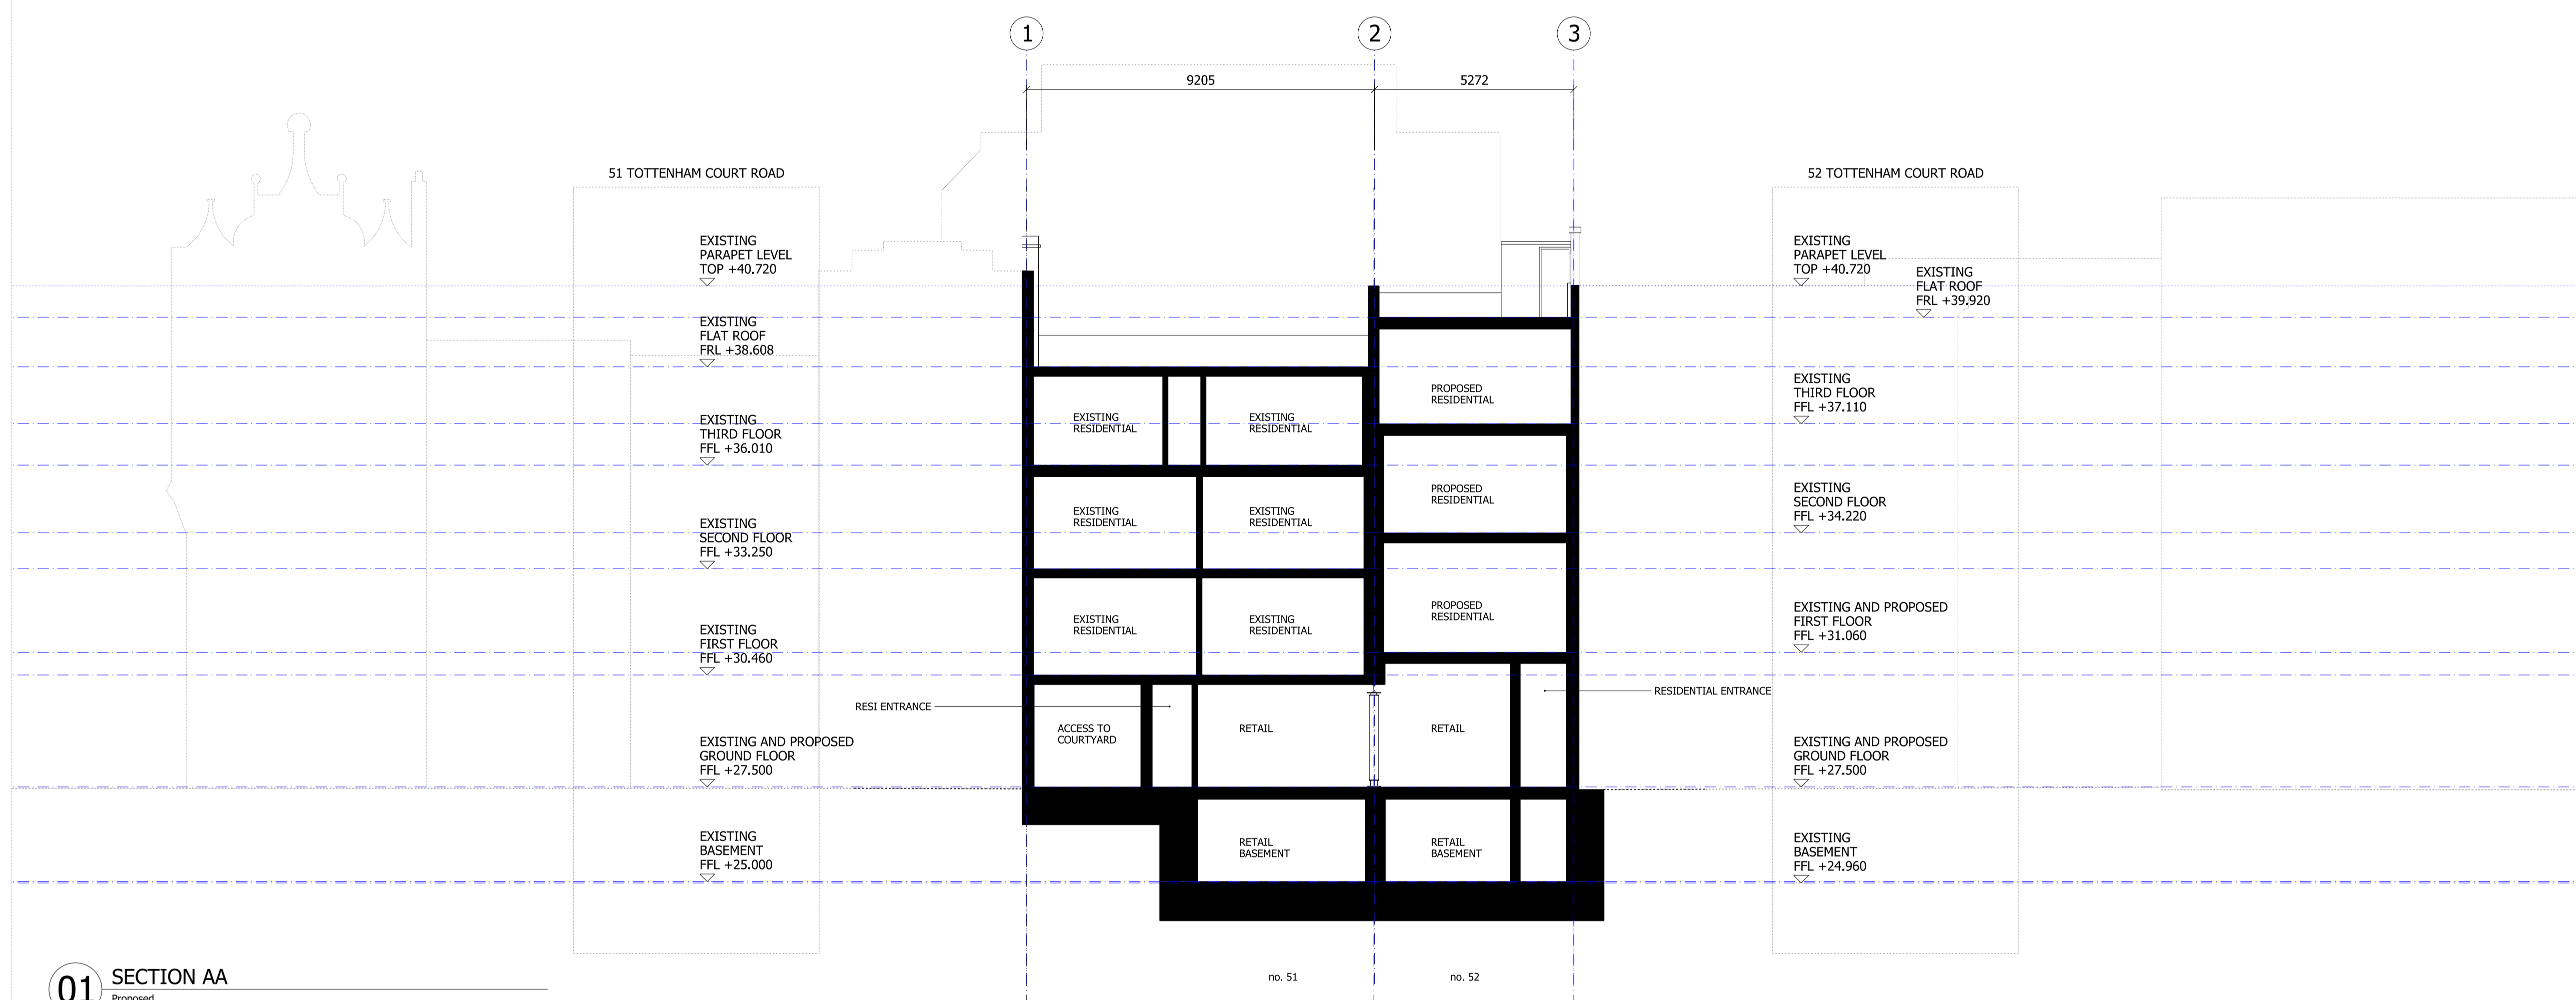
1
2
3
9205
5272

51 TOTTENHAM COURT ROAD

EXISTING
PARAPET LEVEL
TOP +40.720

EXISTING
FLAT ROOF
FRL +38.608

EXISTING
THIRD FLOOR
FFL +36.010

EXISTING
SECOND FLOOR
FFL +33.250

EXISTING
FIRST FLOOR
FFL +30.460

EXISTING AND PROPOSED
GROUND FLOOR
FFL +27.500

EXISTING
BASEMENT
FFL +25.000

EXISTING RESIDENTIAL
EXISTING RESIDENTIAL
EXISTING RESIDENTIAL
EXISTING RESIDENTIAL
EXISTING RESIDENTIAL
EXISTING RESIDENTIAL

PROPOSED RESIDENTIAL
PROPOSED RESIDENTIAL
PROPOSED RESIDENTIAL

RESI ENTRANCE
ACCESS TO COURTYARD
RETAIL
RETAIL
RESIDENTIAL ENTRANCE
RETAIL BASEMENT
RETAIL BASEMENT

52 TOTTENHAM COURT ROAD

EXISTING
PARAPET LEVEL
TOP +40.720

EXISTING
FLAT ROOF
FRL +39.920

EXISTING
THIRD FLOOR
FFL +37.110

EXISTING
SECOND FLOOR
FFL +34.220

EXISTING AND PROPOSED
FIRST FLOOR
FFL +31.060

EXISTING AND PROPOSED
GROUND FLOOR
FFL +27.500

EXISTING
BASEMENT
FFL +24.960

01 SECTION AA
Proposed

no. 51
no. 52